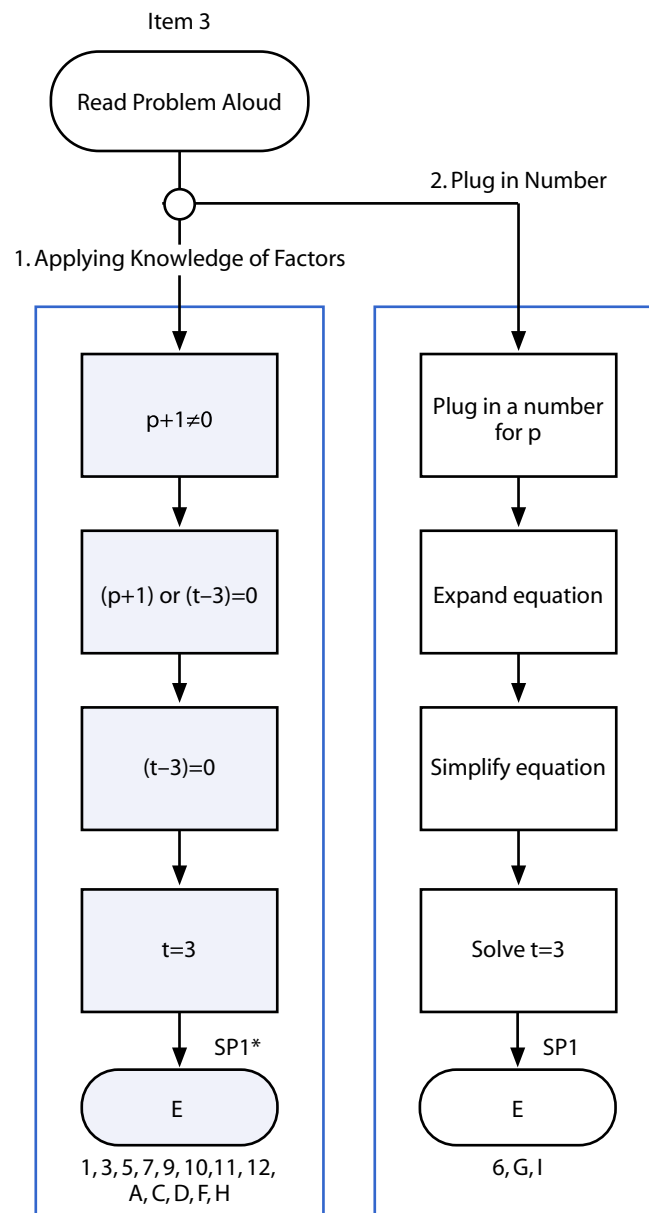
Item 3

Read Problem Aloud

2. Plug in Number

1. Applying Knowledge of Factors

$p+1\neq0$

$(p+1)$ or $(t-3)=0$

$(t-3)=0$

$t=3$

SP1*

E

1, 3, 5, 7, 9, 10, 11, 12, A, C, D, F, H

Plug in a number for p

Expand equation

Simplify equation

Solve $t=3$

SP1

E

6, G, I